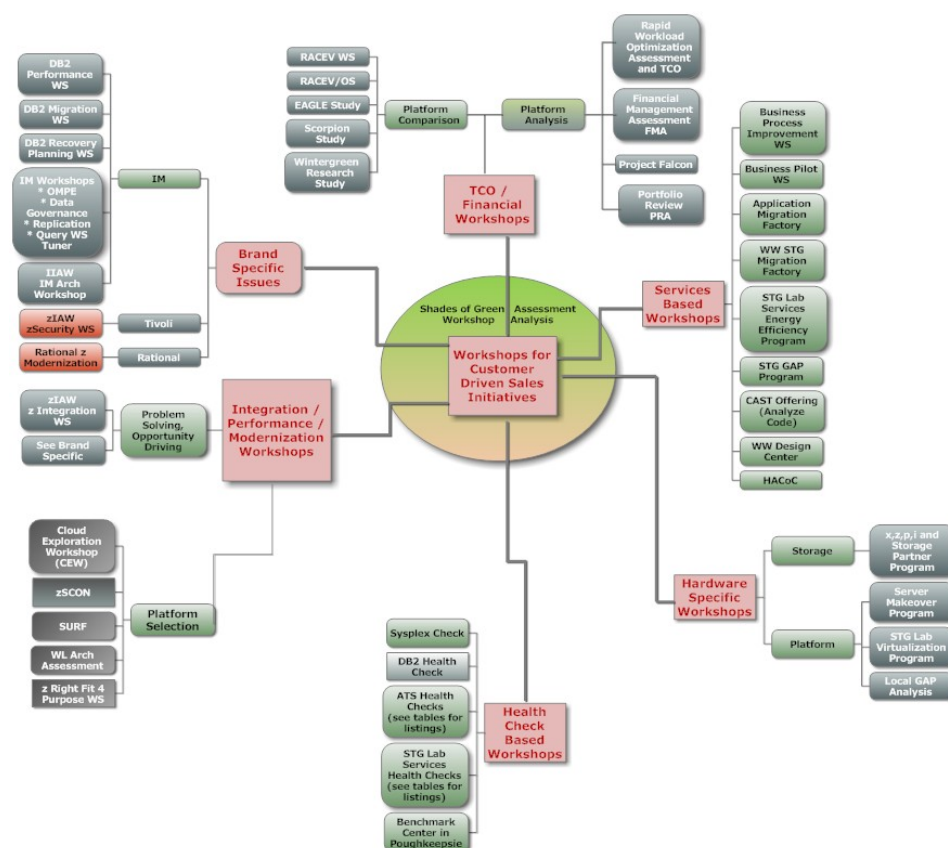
DB2 Performance WS

DB2 Migration WS

DB2 Recovery Planning WS

IM Workshops
* OMPE
* Data Governance
* Replication
* Query WS Tuner

IIAW IM Arch Workshop

zIAW zSecurity WS

Rational z Modernization

IM

Tivoli

Rational

Brand Specific Issues

RACEV WS

RACEV/OS

EAGLE Study

Scorpion Study

Wintergreen Research Study

Platform Comparison

Platform Analysis

Rapid Workload Optimization Assessment and TCO

Financial Management Assessment FMA

Project Falcon

Portfolio Review PRA

TCO / Financial Workshops

Business Process Improvement WS

Business Pilot WS

Application Migration Factory

WW STG Migration Factory

STG Lab Services Energy Efficiency Program

STG GAP Program

CAST Offering (Analyze Code)

WW Design Center

HACoC

Services Based Workshops

Shades of Green Workshop

Assessment Analysis

Workshops for Customer Driven Sales Initiatives

zIAW z Integration WS

See Brand Specific

Problem Solving, Opportunity Driving

Integration / Performance / Modernization Workshops

Cloud Exploration Workshop (CEW)

zSCON

SURF

WL Arch Assessment

z Right Fit 4 Purpose WS

Platform Selection

Storage

x,z,p,i and Storage Partner Program

Hardware Specific Workshops

Platform

Server Makeover Program

STG Lab Virtualization Program

Local GAP Analysis

Sysplex Check

DB2 Health Check

ATS Health Checks (see tables for listings)

STG Lab Services Health Checks (see tables for listings)

Benchmark Center in Poughkeepsie

Health Check Based Workshops